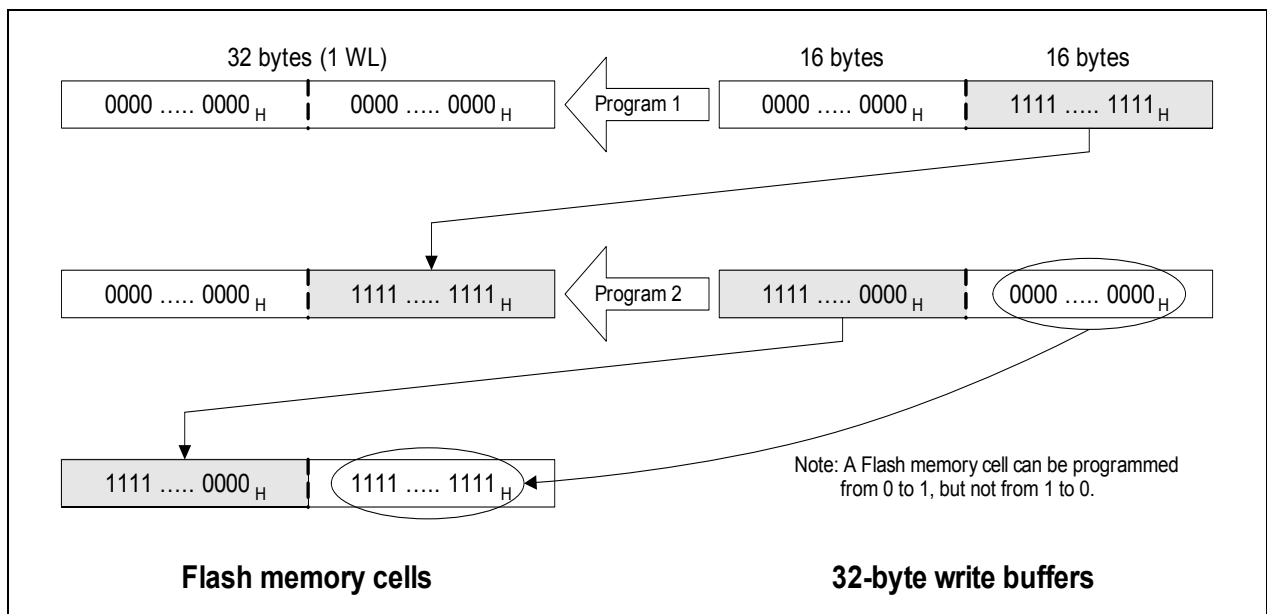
32 bytes (1 WL)

16 bytes

16 bytes

0000 ….. 0000 $_H$

0000 ….. 0000 $_H$

Program 1

0000 ….. 0000 $_H$

1111 ….. 1111 $_H$

0000 ….. 0000 $_H$

1111 ….. 1111 $_H$

Program 2

1111 ….. 0000 $_H$

0000 ….. 0000 $_H$

1111 ….. 0000 $_H$

1111 ….. 1111 $_H$

Note: A Flash memory cell can be programmed from 0 to 1, but not from 1 to 0.

Flash memory cells

32-byte write buffers